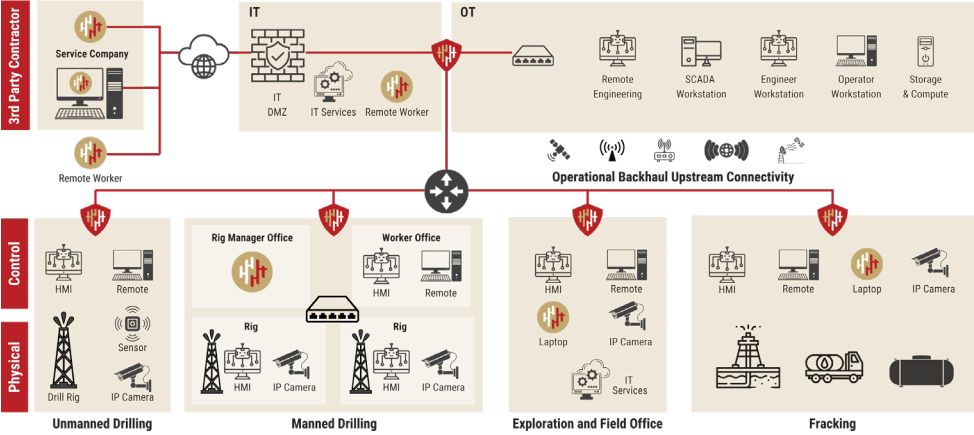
3rd Party Contractor

Service Company

Remote Worker

IT

IT DMZ

IT Services

Remote Worker

OT

Remote Engineering

SCADA Workstation

Engineer Workstation

Operator Workstation

Storage & Compute

Operational Backhaul Upstream Connectivity

Control

Physical

HMI

Remote

Sensor

Drill Rig

IP Camera

Unmanned Drilling

Rig Manager Office

Worker Office

HMI

Remote

Rig

HMI

IP Camera

Rig

HMI

IP Camera

Manned Drilling

HMI

Remote

Laptop

IP Camera

IT Services

Exploration and Field Office

HMI

Remote

Laptop

IP Camera

Fracking